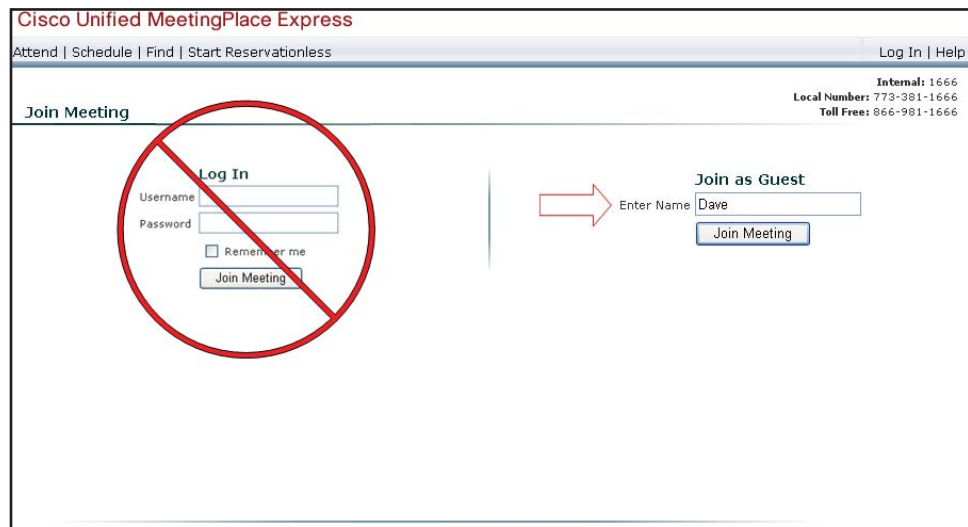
Cisco Unified MeetingPlace Express

Attend | Schedule | Find | Start Reservationless

Log In | Help

Internal: 1666
Local Number: 773-381-1666
Toll Free: 866-981-1666

Join Meeting

Log In

Username

Password

Remember me

Join Meeting

Join as Guest

Enter Name Dave

Join Meeting